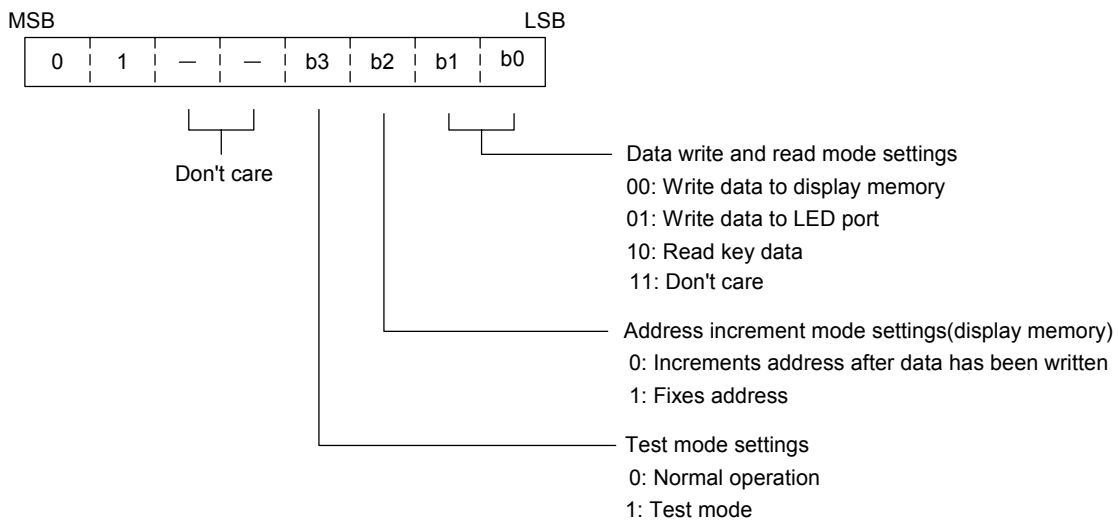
MSB LSB

| 0 | 1 | — | — | b3 | b2 | b1 | b0 |
|---|---|---|---|---|---|---|---|

Don't care

Data write and read mode settings
00: Write data to display memory
01: Write data to LED port
10: Read key data
11: Don't care

Address increment mode settings(display memory)
0: Increments address after data has been written
1: Fixes address

Test mode settings
0: Normal operation
1: Test mode